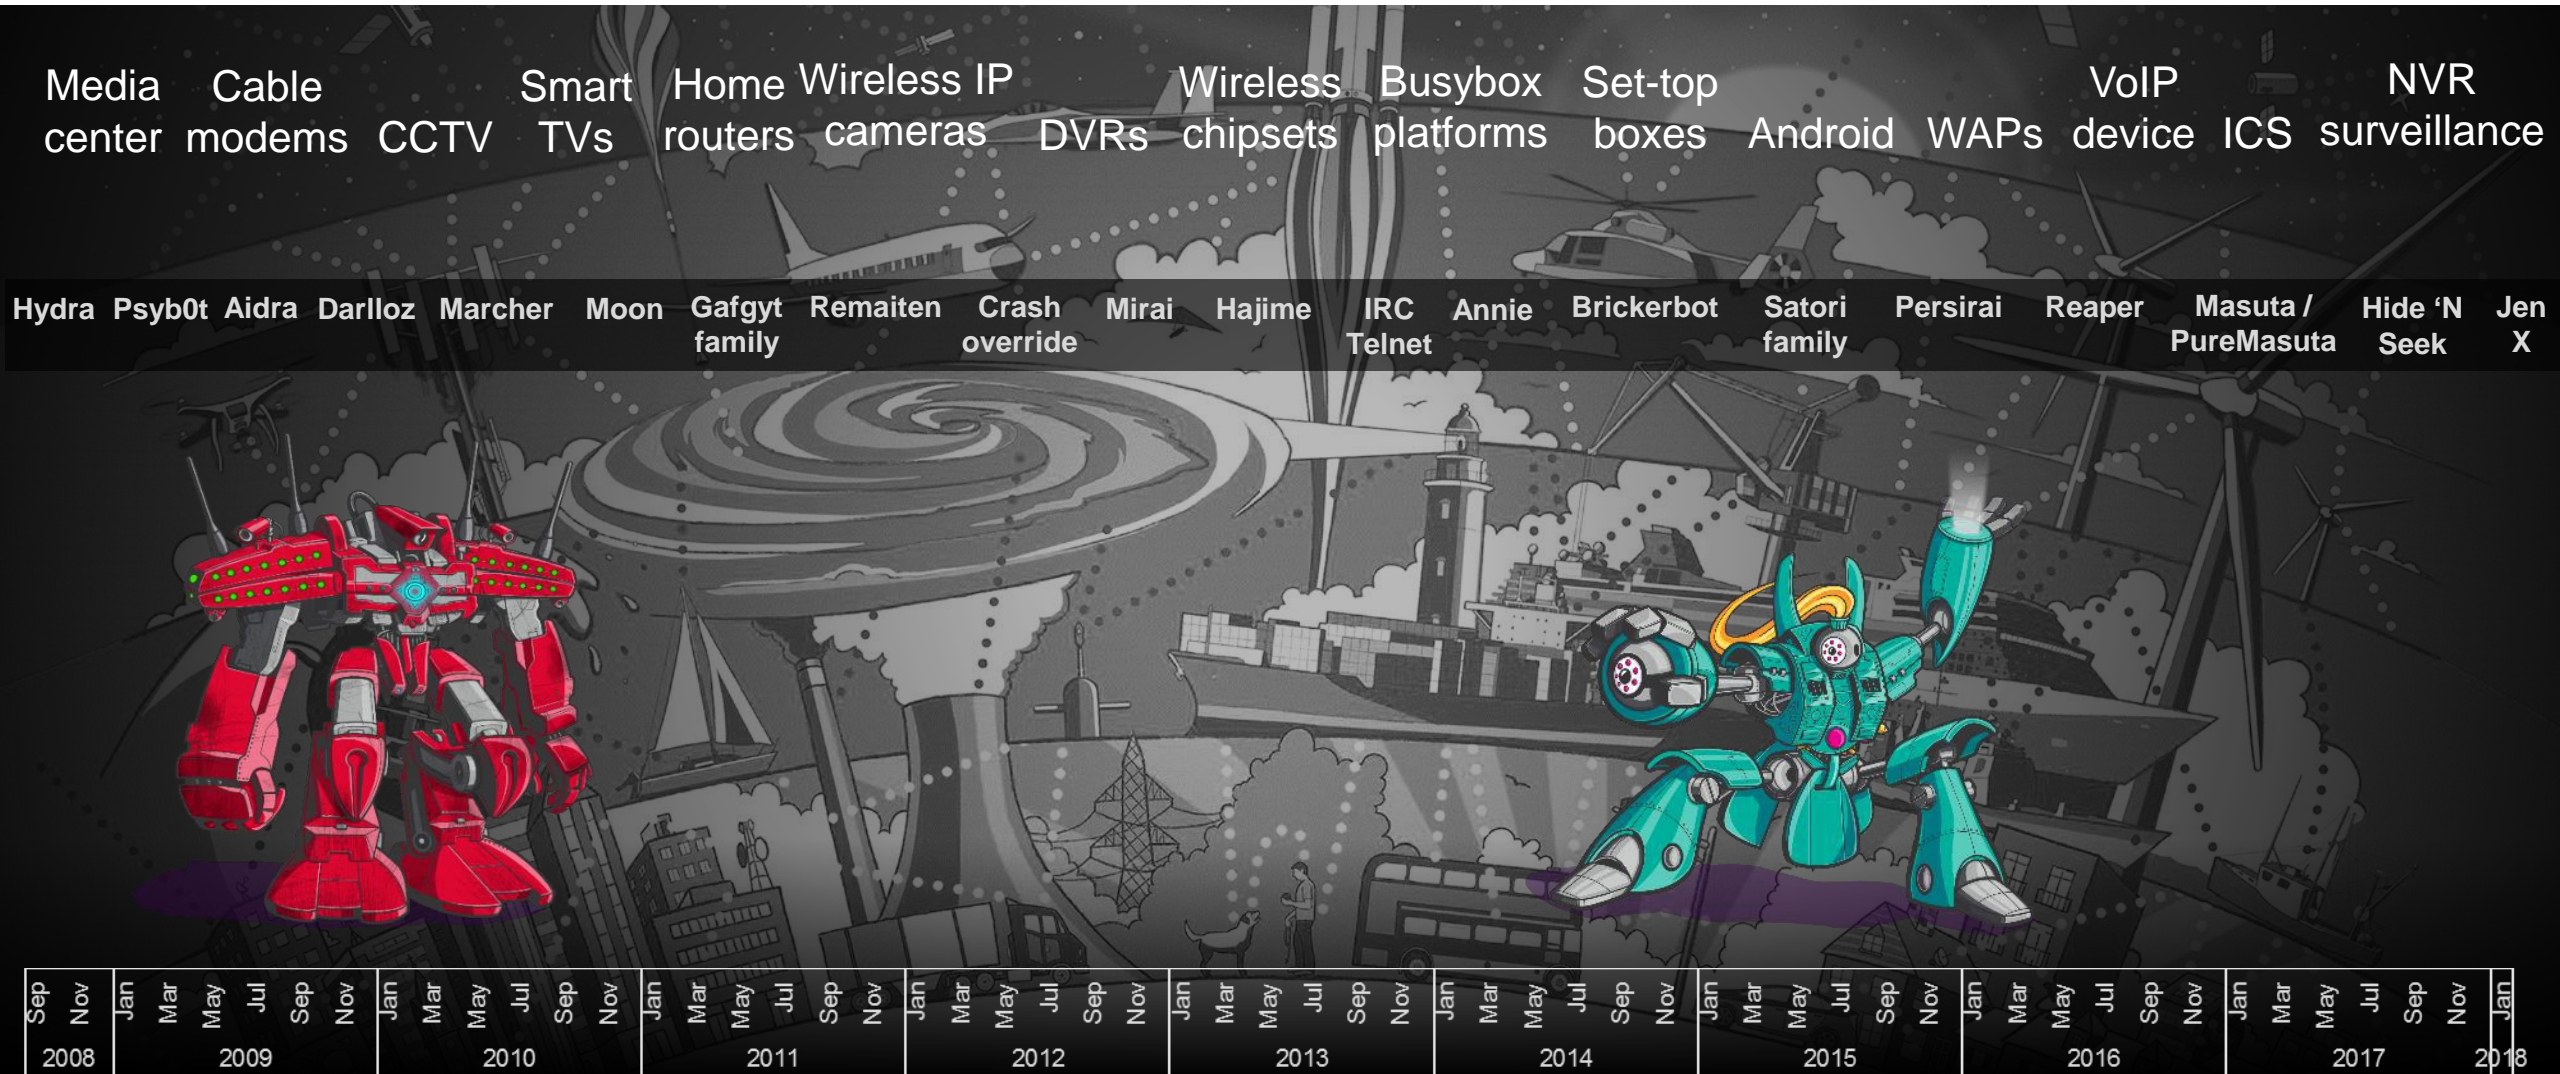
Media center Cable modems CCTV Smart TVs Home routers Wireless IP cameras DVRs Wireless chipsets Busybox platforms Set-top boxes Android WAPs VoIP device ICS NVR surveillance

Hydra Psyb0t Aidra Darlloz Marcher Moon Gafgyt family Remaiten Crash override Mirai Hajime IRC Telnet Annie Brickerbot Satori family Persirai Reaper Masuta / PureMasuta Hide 'N Seek Jen X

| Sep Nov | Jan Mar May Jul Sep Nov | Jan Mar May Jul Sep Nov | Jan Mar May Jul Sep Nov | Jan Mar May Jul Sep Nov | Jan Mar May Jul Sep Nov | Jan Mar May Jul Sep Nov | Jan Mar May Jul Sep Nov | Jan Mar May Jul Sep Nov | Jan Mar May Jul Sep Nov | Jan |
|---|---|---|---|---|---|---|---|---|---|---|
| 2008 | 2009 | 2010 | 2011 | 2012 | 2013 | 2014 | 2015 | 2016 | 2017 | 2018 |